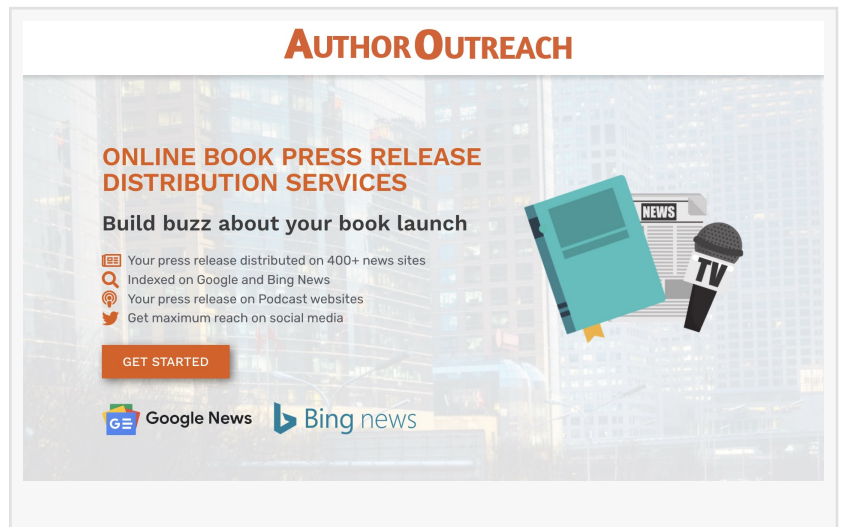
AUTHOR OUTREACH

ONLINE BOOK PRESS RELEASE DISTRIBUTION SERVICES

Build buzz about your book launch

Your press release distributed on 400+ news sites
Indexed on Google and Bing News
Your press release on Podcast websites
Get maximum reach on social media

GET STARTED

Google News Bing news

NEWS

TV